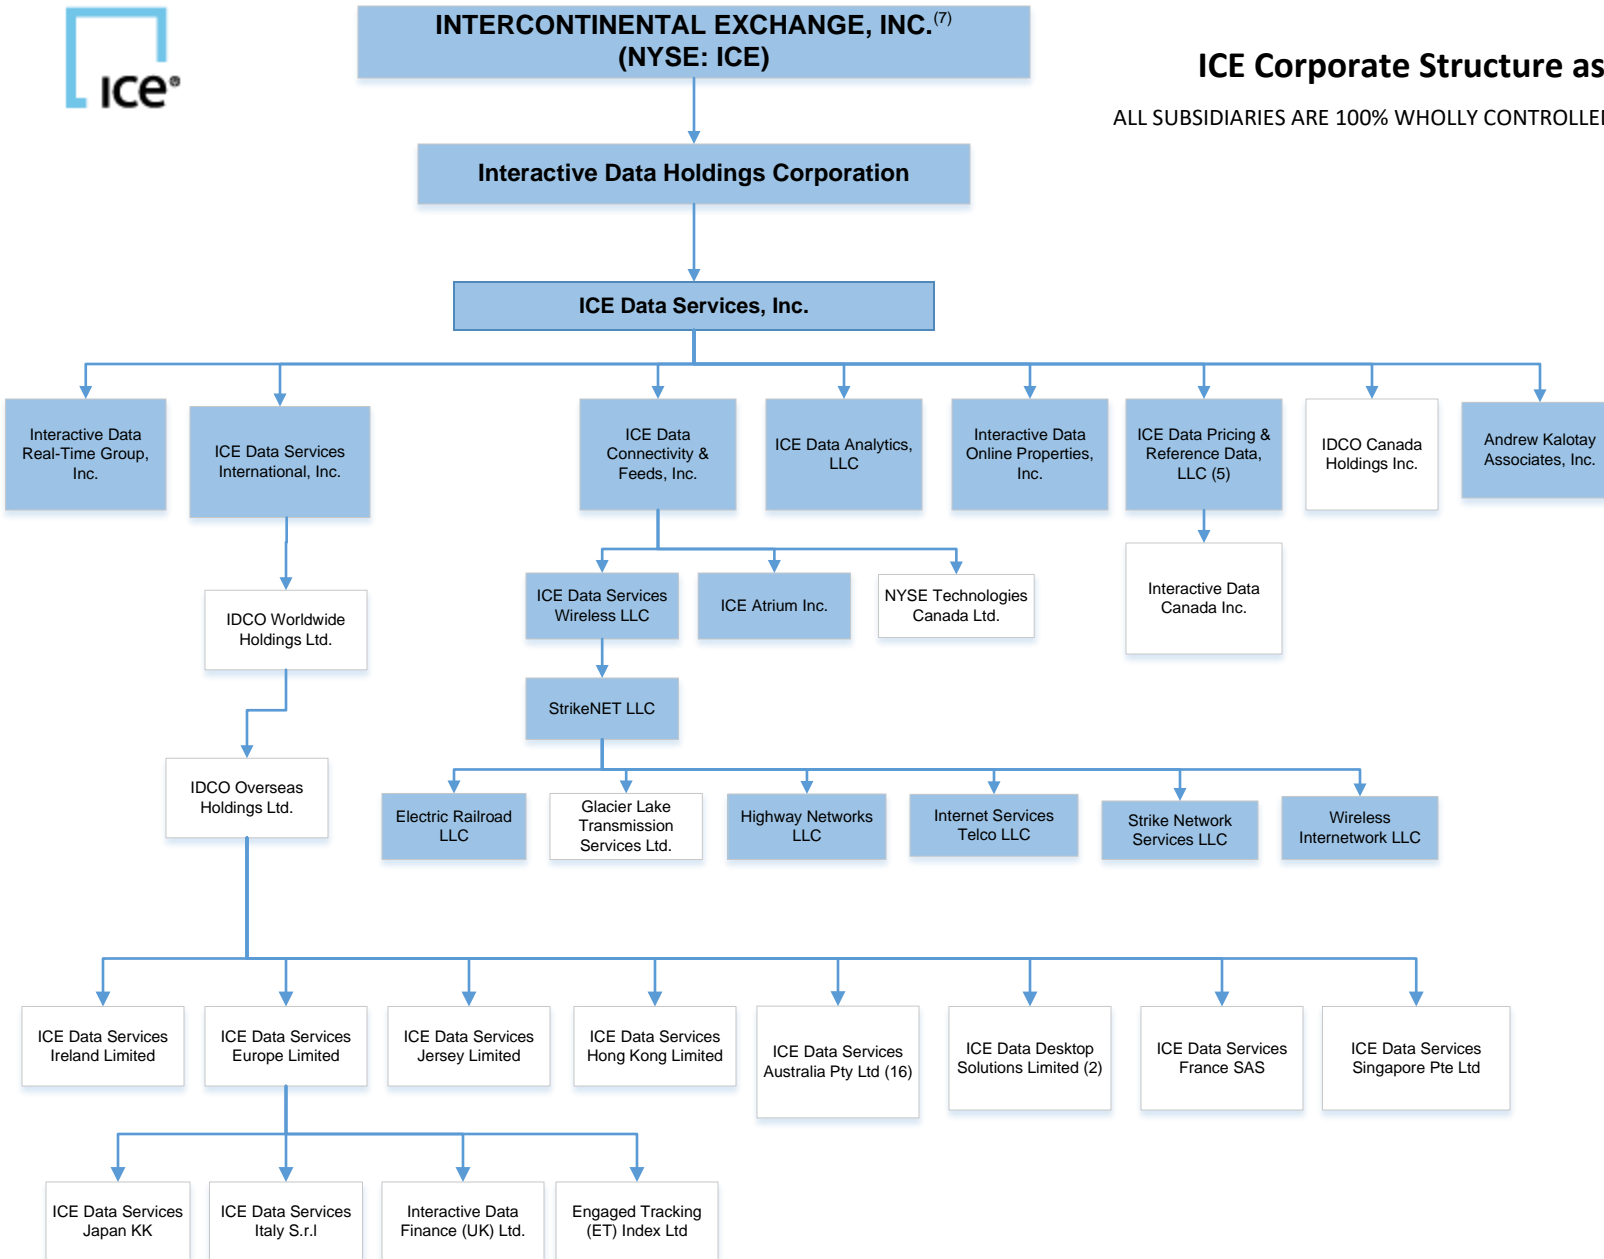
ice

INTERCONTINENTAL EXCHANGE, INC.$^{(7)}$
(NYSE: ICE)

ICE Corporate Structure as

ALL SUBSIDIARIES ARE 100% WHOLLY CONTROLLE

Interactive Data Holdings Corporation

ICE Data Services, Inc.

Interactive Data Real-Time Group, Inc.

ICE Data Services International, Inc.

ICE Data Connectivity & Feeds, Inc.

ICE Data Analytics, LLC

Interactive Data Online Properties, Inc.

ICE Data Pricing & Reference Data, LLC (5)

IDCO Canada Holdings Inc.

Andrew Kalotay Associates, Inc.

IDCO Worldwide Holdings Ltd.

ICE Data Services Wireless LLC

ICE Atrium Inc.

NYSE Technologies Canada Ltd.

Interactive Data Canada Inc.

StrikeNET LLC

IDCO Overseas Holdings Ltd.

Electric Railroad LLC

Glacier Lake Transmission Services Ltd.

Highway Networks LLC

Internet Services Telco LLC

Strike Network Services LLC

Wireless Internetwork LLC

ICE Data Services Ireland Limited

ICE Data Services Europe Limited

ICE Data Services Jersey Limited

ICE Data Services Hong Kong Limited

ICE Data Services Australia Pty Ltd (16)

ICE Data Desktop Solutions Limited (2)

ICE Data Services France SAS

ICE Data Services Singapore Pte Ltd

ICE Data Services Japan KK

ICE Data Services Italy S.r.l

Interactive Data Finance (UK) Ltd.

Engaged Tracking (ET) Index Ltd